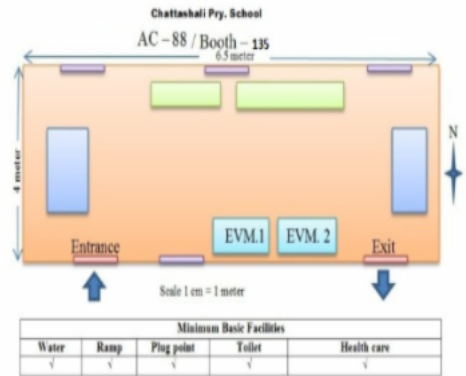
Chattashali Pry. School

AC – 88 / Booth – 135

6.5 meter

4 meter

N

EVM.1

EVM. 2

Entrance

Exit

Scale 1 cm = 1 meter

| Minimum Basic Facilities | | | | |
|---|---|---|---|---|
| Water | Ramp | Plug point | Toilet | Health care |
| √ | √ | √ | √ | √ |